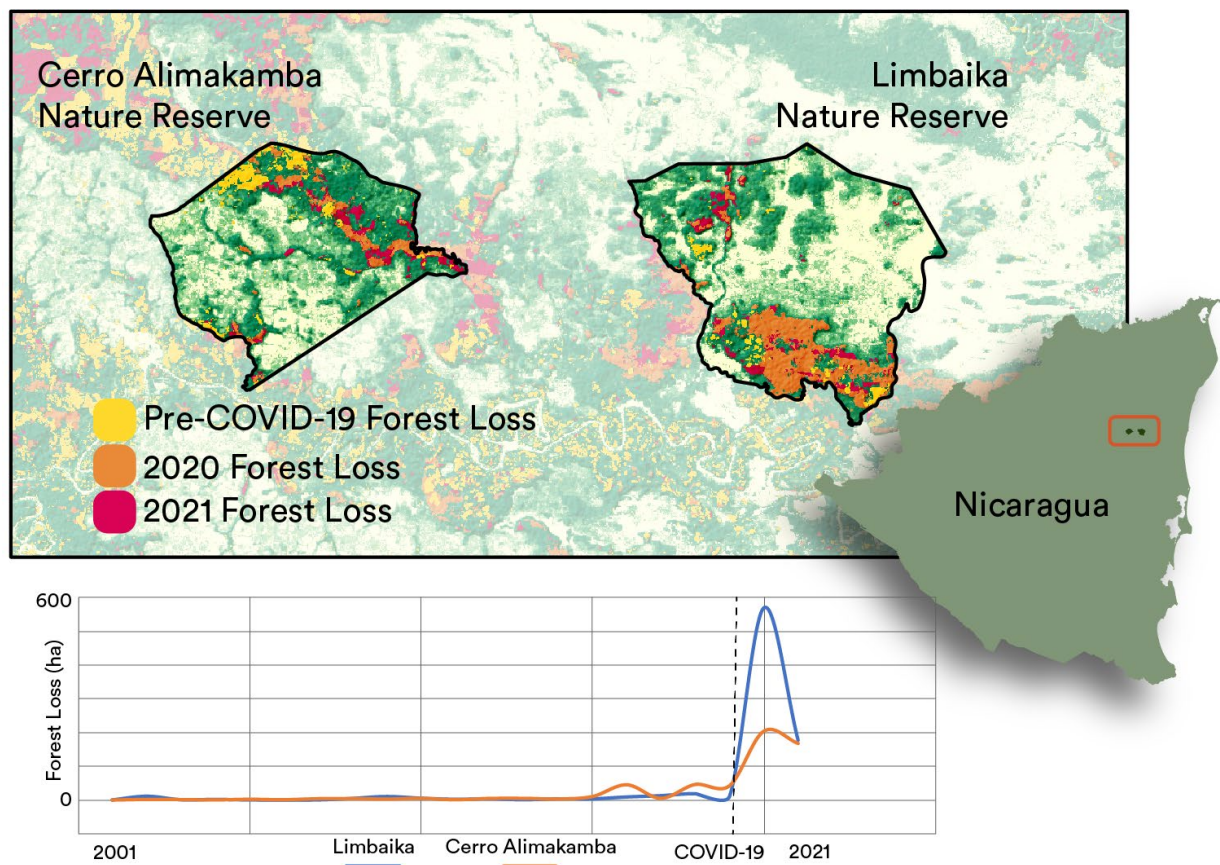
Cerro Alimakamba Nature Reserve

Limbaika Nature Reserve

Pre-COVID-19 Forest Loss
2020 Forest Loss
2021 Forest Loss

Nicaragua

600

Forest Loss (ha)

0

2001

Limbaika

Cerro Alimakamba

COVID-19

2021